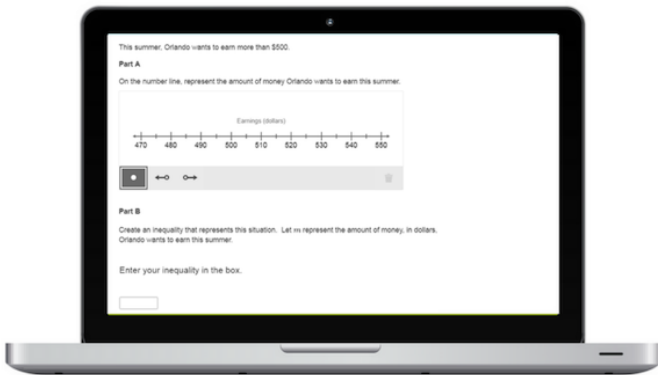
This summer, Orlando wants to earn more than $500.

Part A

On the number line, represent the amount of money Orlando wants to earn this summer.

Earnings (dollars)

470 480 490 500 510 520 530 540 550

Part B

Create an inequality that represents this situation. Let $m$ represent the amount of money, in dollars, Orlando wants to earn this summer.

Enter your inequality in the box.